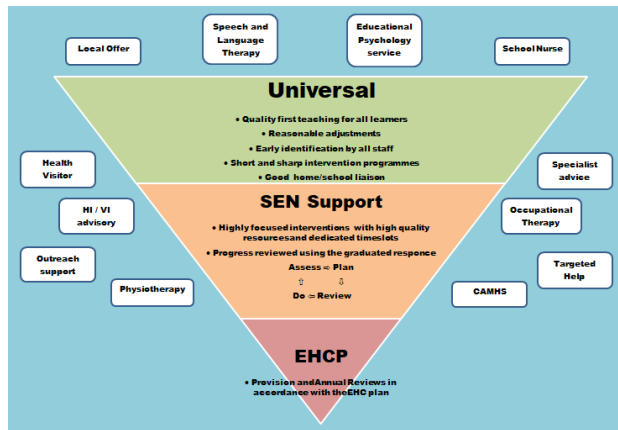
Local Offer

Speech and Language Therapy

Educational Psychology service

School Nurse

Universal

• Quality first teaching for all learners
• Reasonable adjustments
• Early identification by all staff
• Short and sharp intervention programmes
• Good home/school liaison

Health Visitor

HI / VI advisory

Outreach support

Physiotherapy

Specialist advice

Occupational Therapy

Targeted Help

CAMHS

SEN Support

• Highly focused interventions with high quality resourcesand dedicated timeslots
• Progress reviewed using the graduated responce

Assess ⇒ Plan
⇧ ⇩
Do ⇐ Review

EHCP

• Provision andAnnual Reviews in accordance with theEHC plan